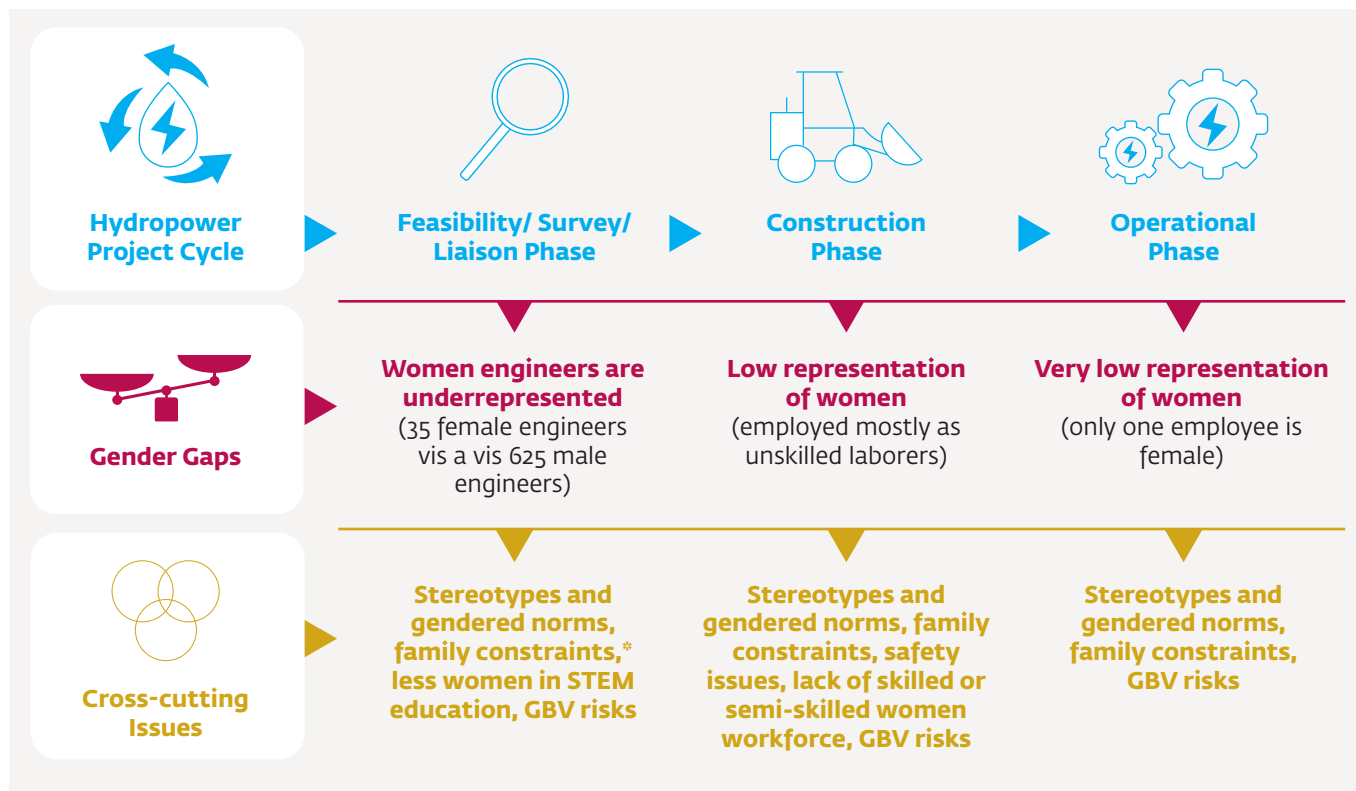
Hydropower Project Cycle

Feasibility/ Survey/ Liaison Phase

Construction Phase

Operational Phase

Gender Gaps

Women engineers are underrepresented
(35 female engineers vis a vis 625 male engineers)

Low representation of women
(employed mostly as unskilled laborers)

Very low representation of women
(only one employee is female)

Cross-cutting Issues

Stereotypes and gendered norms, family constraints,* less women in STEM education, GBV risks

Stereotypes and gendered norms, family constraints, safety issues, lack of skilled or semi-skilled women workforce, GBV risks

Stereotypes and gendered norms, family constraints, GBV risks